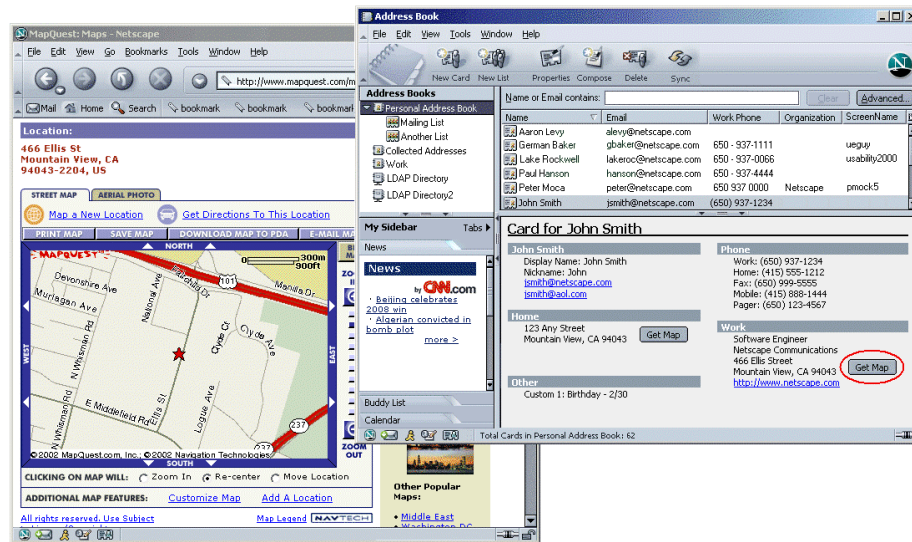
MapQuest: Maps - Netscape

File Edit View Go Bookmarks Tools Window Help

http://www.mapquest.com/m

Mail Home Search bookmark bookmark bookmark

Location:
466 Ellis St
Mountain View, CA
94043-2204, US

STREET MAP AERIAL PHOTO

Map a New Location Get Directions To This Location

PRINT MAP SAVE MAP DOWNLOAD MAP TO PDA E-MAIL M

MAPQUEST NORTH
300m
900ft
Devonshire Ave
Murlagan Ave
National Ave
Fairchild Dr
101
Manila Dr
N Whisman Rd
Clyde Ave
Clyde Ct
Ellis St
E Middlefield Rd
N Whisman Rd
Logue Ave
237
WEST EAST SOUTH
©2002 MapQuest.com, Inc.; ©2002 Navigation Technologies
ZOOM IN
ZOOM OUT

CLICKING ON MAP WILL: Zoom In Re-center Move Location

ADDITIONAL MAP FEATURES: Customize Map Add A Location

All rights reserved. Use Subject Map Legend NAVTECH

Address Book

File Edit View Tools Window Help

New Card New List Properties Compose Delete Sync

Address Books
Personal Address Book
Mailing List
Another List
Collected Addresses
Work
LDAP Directory
LDAP Directory2

Name or Email contains: Clear Advanced...

| Name | Email | Work Phone | Organization | ScreenName |
|---|---|---|---|---|
| Aaron Levy | alevy@netscape.com | | | |
| German Baker | gbaker@netscape.com | 650 - 937-1111 | | ueguy |
| Lake Rockwell | lakeroc@netscape.com | 650 - 937-0066 | | usability2000 |
| Paul Hanson | hanson@netscape.com | 650 - 937-4444 | | |
| Peter Moca | peter@netscape.com | 650 937 0000 | Netscape | pmock5 |
| John Smith | jsmith@netscape.com | (650) 937-1234 | | |

My Sidebar Tabs
News
News
by CNN.com
· Beijing celebrates 2008 win
· Algerian convicted in bomb plot
more >

Buddy List
Calendar

Other Popular Maps:
· Middle East
· Washington DC

Card for John Smith

John Smith
Display Name: John Smith
Nickname: John
jsmith@netscape.com
jsmith@aol.com

Home
123 Any Street
Mountain View, CA 94043
Get Map

Other
Custom 1: Birthday - 2/30

Phone
Work: (650) 937-1234
Home: (415) 555-1212
Fax: (650) 999-5555
Mobile: (415) 888-1444
Pager: (650) 123-4567

Work
Software Engineer
Netscape Communications
466 Ellis Street
Mountain View, CA 94043
http://www.netscape.com
Get Map

Total Cards in Personal Address Book: 62